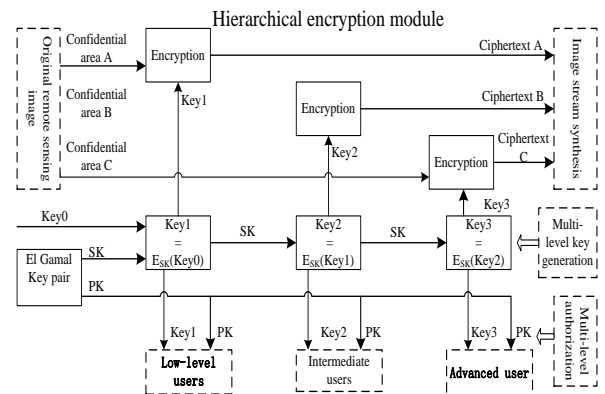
Hierarchical encryption module

Original remote sensing image

Confidential area A

Confidential area B

Confidential area C

Encryption

Key1

Encryption

Key2

Encryption

Key3

Ciphertext A

Ciphertext B

Ciphertext C

Image stream synthesis

Key0

Key1 = $E_{SK}$(Key0)

SK

Key2 = $E_{SK}$(Key1)

SK

Key3 = $E_{SK}$(Key2)

Multi-level key generation

El Gamal Key pair

SK

PK

Key1

PK

Key2

PK

Key3

PK

Multi-level authorization

Low-level users

Intermediate users

Advanced user